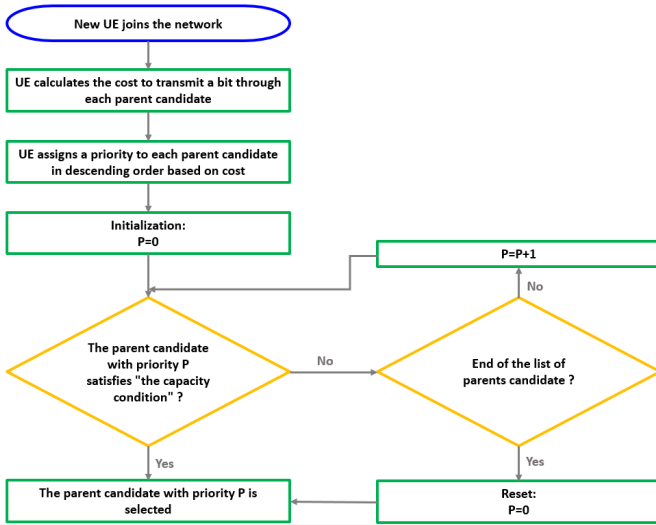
New UE joins the network

UE calculates the cost to transmit a bit through each parent candidate

UE assigns a priority to each parent candidate in descending order based on cost

Initialization:
P=0

P=P+1

No

The parent candidate with priority P satisfies "the capacity condition" ?

No

End of the list of parents candidate ?

Yes

Yes

The parent candidate with priority P is selected

Reset:
P=0